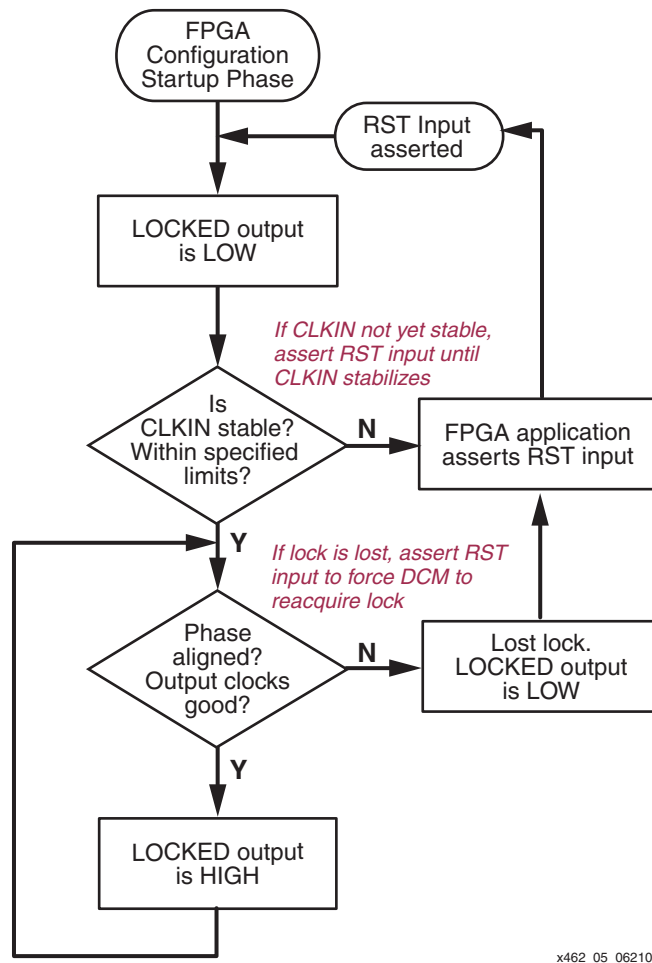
FPGA Configuration Startup Phase

RST Input asserted

LOCKED output is LOW

If CLKIN not yet stable, assert RST input until CLKIN stabilizes

Is CLKIN stable? Within specified limits?

N

FPGA application asserts RST input

Y

If lock is lost, assert RST input to force DCM to reacquire lock

Phase aligned? Output clocks good?

N

Lost lock. LOCKED output is LOW

Y

LOCKED output is HIGH

x462_05_06210